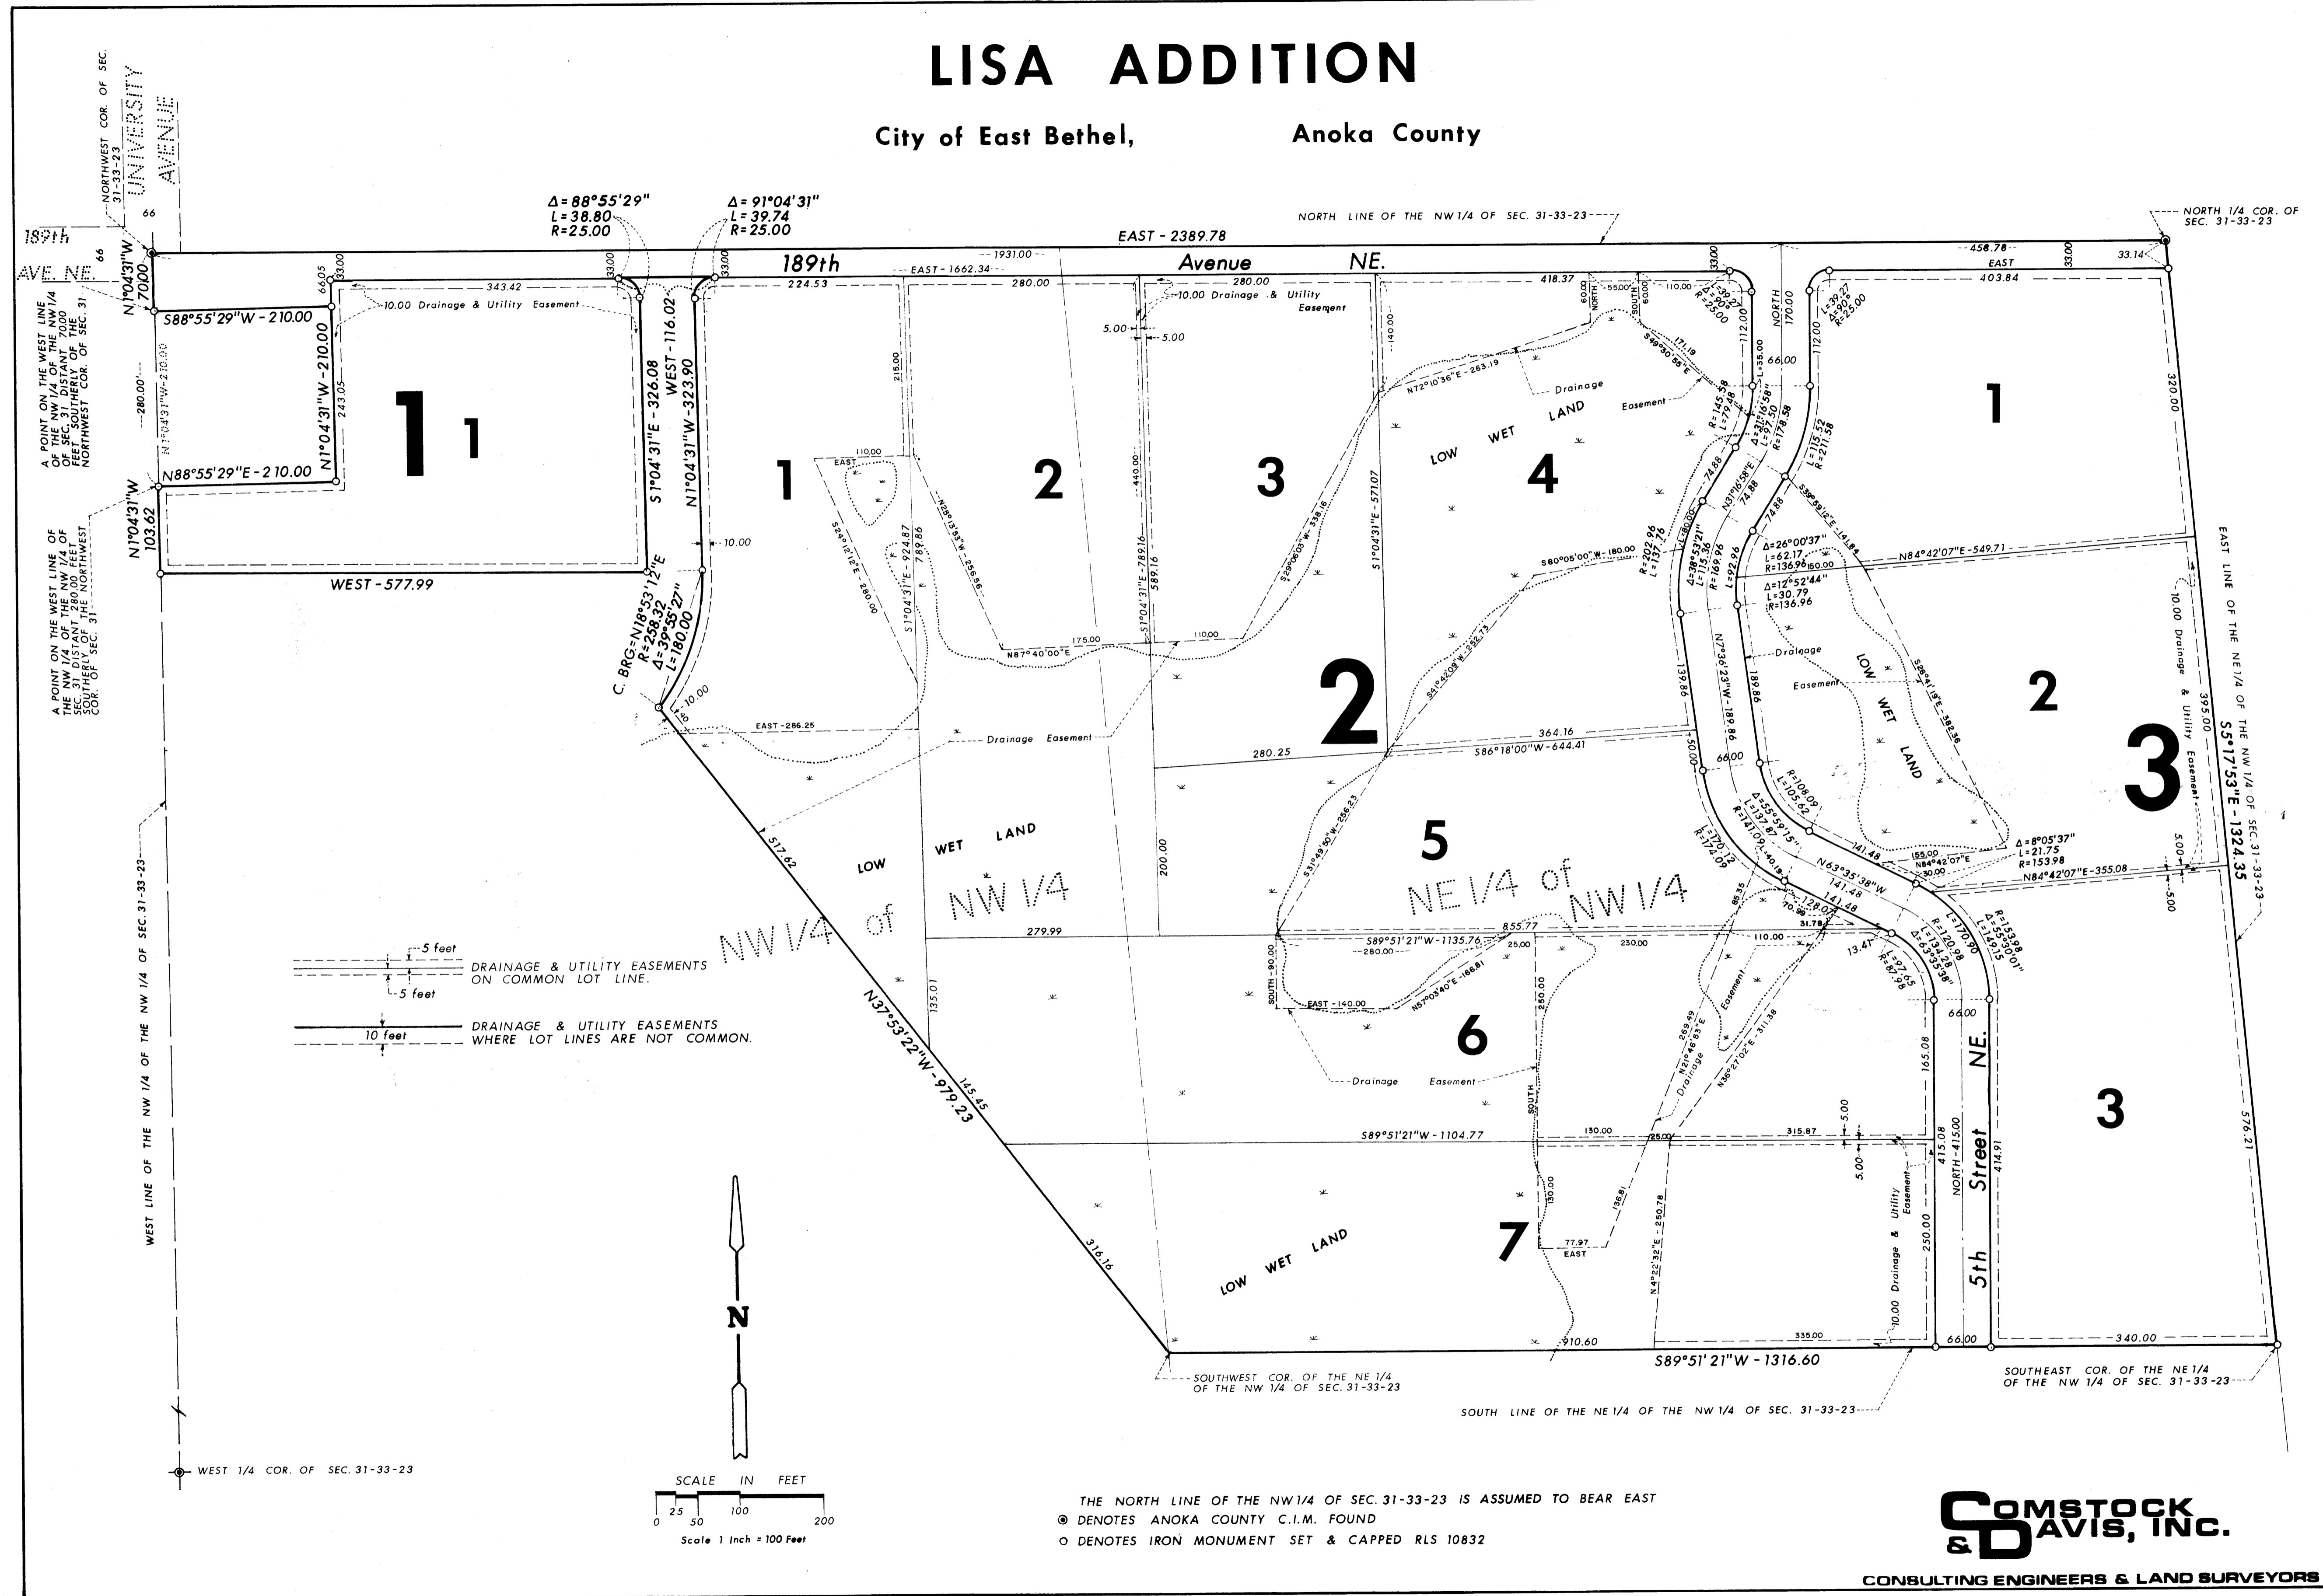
LISA ADDITION

City of East Bethel, Anoka County

NORTHWEST COR. OF SEC. 31-33-23

UNIVERSITY AVENUE

189th AVE. NE.

66

66

N1°04'31"W 70.00

$\Delta$ = 88°55'29"
L = 38.80
R = 25.00

$\Delta$ = 91°04'31"
L = 39.74
R = 25.00

NORTH LINE OF THE NW 1/4 OF SEC. 31-33-23

NORTH 1/4 COR. OF SEC. 31-33-23

EAST - 2389.78

189th Avenue NE.

EAST - 1662.34

1931.00

458.78 EAST

33.14

343.42

224.53

280.00

280.00

418.37

403.84

S88°55'29"W - 210.00

10.00 Drainage & Utility Easement

10.00 Drainage & Utility Easement

A POINT ON THE WEST LINE OF THE NW 1/4 OF THE NW1/4 OF SEC. 31 DISTANT 70.00 FEET SOUTHERLY OF THE NORTHWEST COR. OF SEC. 31

N1°04'31"W - 210.00

S1°04'31"E - 326.08

WEST - 116.02

N1°04'31"W - 323.90

1

1

1

2

3

4

1

N88°55'29"E - 210.00

A POINT ON THE WEST LINE OF THE NW 1/4 OF SEC. 31 DISTANT 280.00 FEET SOUTHERLY OF THE NORTHWEST COR. OF SEC. 31

N1°04'31"W 103.62

WEST - 577.99

10.00

LOW WET LAND

Drainage Easement

N72°10'36"E - 263.19

S89°50'55"E

N84°42'07"E - 549.71

S80°05'00"W - 180.00

C. BRG. = N18°53'12"E
R = 258.32
$\Delta$ = 39°55'27"
L = 180.00

EAST - 286.25

Drainage Easement

2

364.16

280.25

S86°18'00"W - 644.41

Drainage Easement

LOW WET LAND

2

3

5

$\Delta$ = 8°05'37"
L = 21.75
R = 153.98

N84°42'07"E - 355.08

N63°35'38"W

517.62

LOW WET LAND

NW 1/4 of NW 1/4

NE 1/4 of NW 1/4

279.99

S89°51'21"W - 1135.76

855.77

5 feet

DRAINAGE & UTILITY EASEMENTS ON COMMON LOT LINE.

5 feet

10 feet

DRAINAGE & UTILITY EASEMENTS WHERE LOT LINES ARE NOT COMMON.

N37°53'22"W - 979.23

6

Drainage Easement

S89°51'21"W - 1104.77

3

5th Street NE.

NORTH - 415.00

10.00 Drainage & Utility Easement

LOW WET LAND

7

WEST LINE OF THE NW 1/4 OF THE NW 1/4 OF SEC. 31-33-23

EAST LINE OF THE NE 1/4 OF THE NW 1/4 OF SEC. 31-33-23

S5°17'53"E - 1324.35

576.21

910.60

S89°51'21"W - 1316.60

340.00

SOUTHWEST COR. OF THE NE 1/4 OF THE NW 1/4 OF SEC. 31-33-23

SOUTHEAST COR. OF THE NE 1/4 OF THE NW 1/4 OF SEC. 31-33-23

SOUTH LINE OF THE NE 1/4 OF THE NW 1/4 OF SEC. 31-33-23

WEST 1/4 COR. OF SEC. 31-33-23

N

SCALE IN FEET
0 25 50 100 200
Scale 1 Inch = 100 Feet

THE NORTH LINE OF THE NW 1/4 OF SEC. 31-33-23 IS ASSUMED TO BEAR EAST
◉ DENOTES ANOKA COUNTY C.I.M. FOUND
○ DENOTES IRON MONUMENT SET & CAPPED RLS 10832

COMSTOCK & DAVIS, INC.
CONSULTING ENGINEERS & LAND SURVEYORS